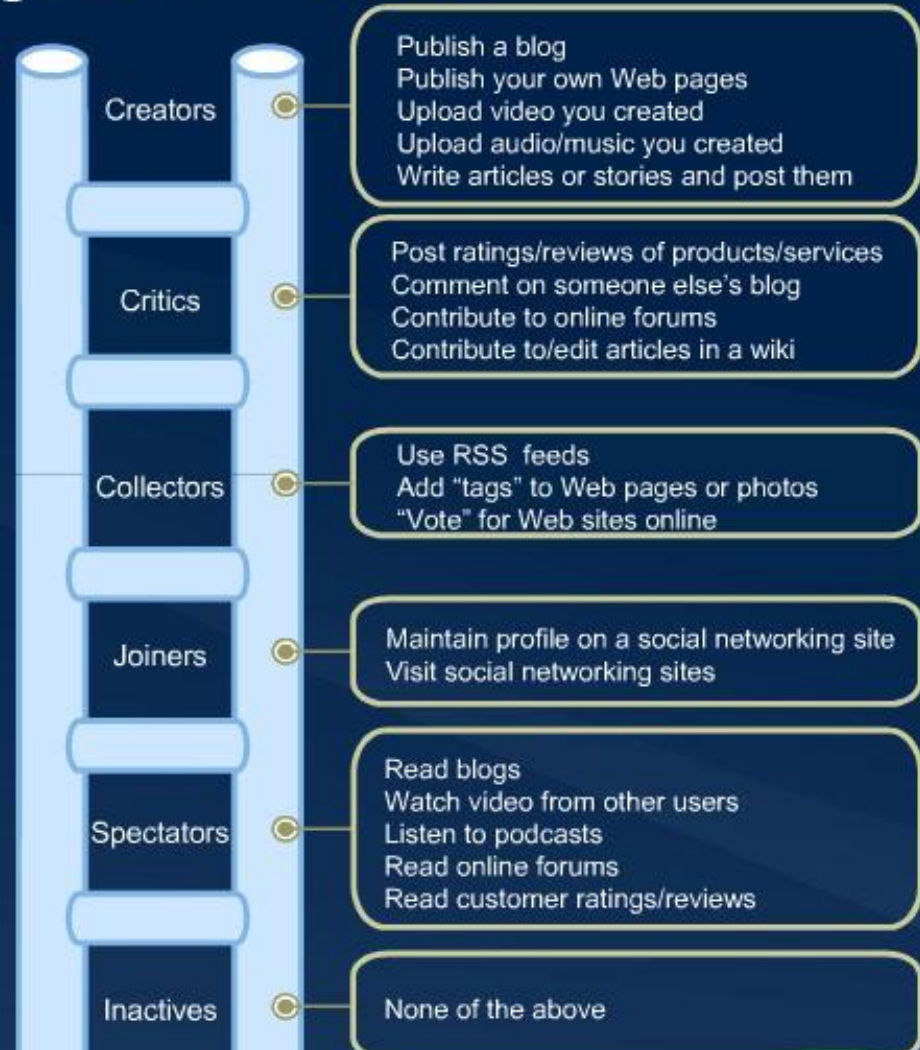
Creators

Publish a blog
Publish your own Web pages
Upload video you created
Upload audio/music you created
Write articles or stories and post them

Critics

Post ratings/reviews of products/services
Comment on someone else's blog
Contribute to online forums
Contribute to/edit articles in a wiki

Collectors

Use RSS feeds
Add "tags" to Web pages or photos
"Vote" for Web sites online

Joiners

Maintain profile on a social networking site
Visit social networking sites

Spectators

Read blogs
Watch video from other users
Listen to podcasts
Read online forums
Read customer ratings/reviews

Inactives

None of the above